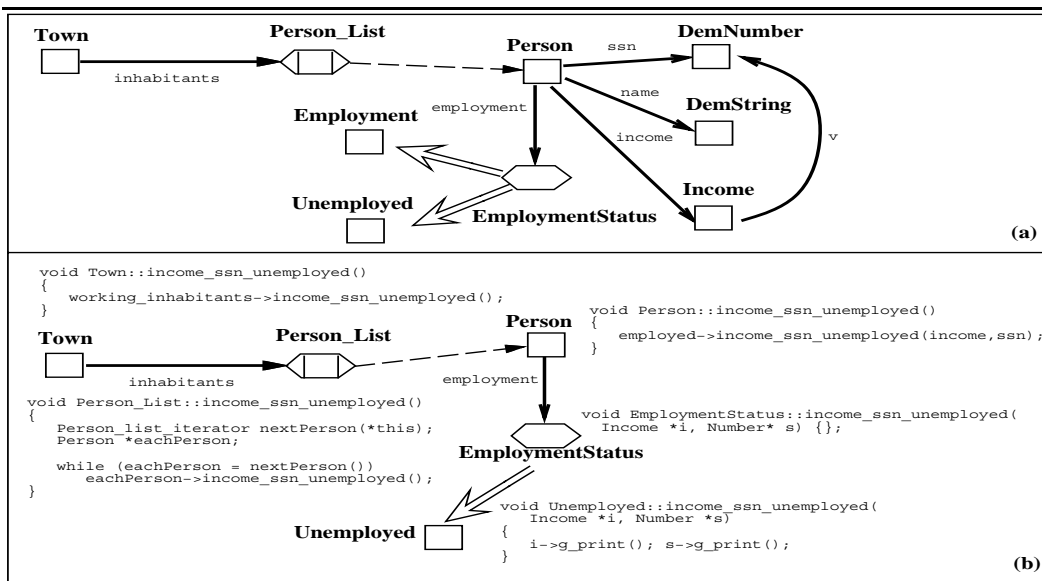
Town

Person_List

Person

ssn

DemNumber

inhabitants

name

employment

DemString

Employment

income

v

Income

Unemployed

EmploymentStatus

(a)

void Town::income_ssn_unemployed()
{
working_inhabitants->income_ssn_unemployed();
}

void Person::income_ssn_unemployed()
{
employed->income_ssn_unemployed(income,ssn);
}

Town

Person_List

Person

inhabitants

employment

void Person_List::income_ssn_unemployed()
{
Person_list_iterator nextPerson(*this);
Person *eachPerson;

while (eachPerson = nextPerson())
eachPerson->income_ssn_unemployed();
}

void EmploymentStatus::income_ssn_unemployed(
Income *i, Number* s) {};

EmploymentStatus

void Unemployed::income_ssn_unemployed(
Income *i, Number *s)
{
i->g_print(); s->g_print();
}

Unemployed

(b)